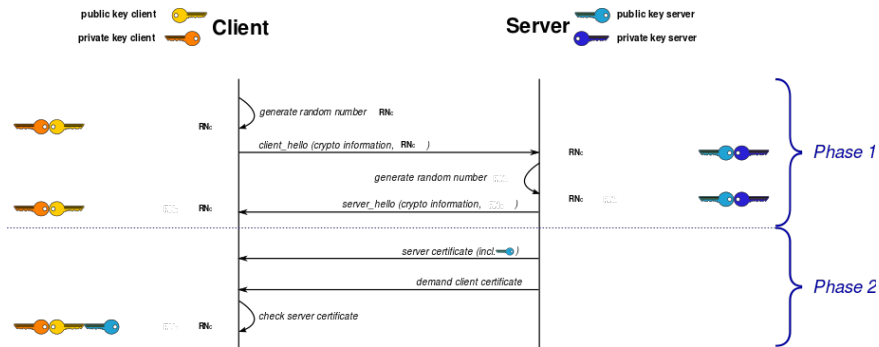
public key client
private key client
Client

Server
public key server
private key server

generate random number RN$_C$

RN$_C$

client_hello (crypto information, RN$_C$ )

RN$_C$

generate random number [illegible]

RN$_C$ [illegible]

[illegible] RN$_C$

server_hello (crypto information, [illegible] )

Phase 1

server certificate (incl. )

demand client certificate

Phase 2

check server certificate

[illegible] RN$_C$